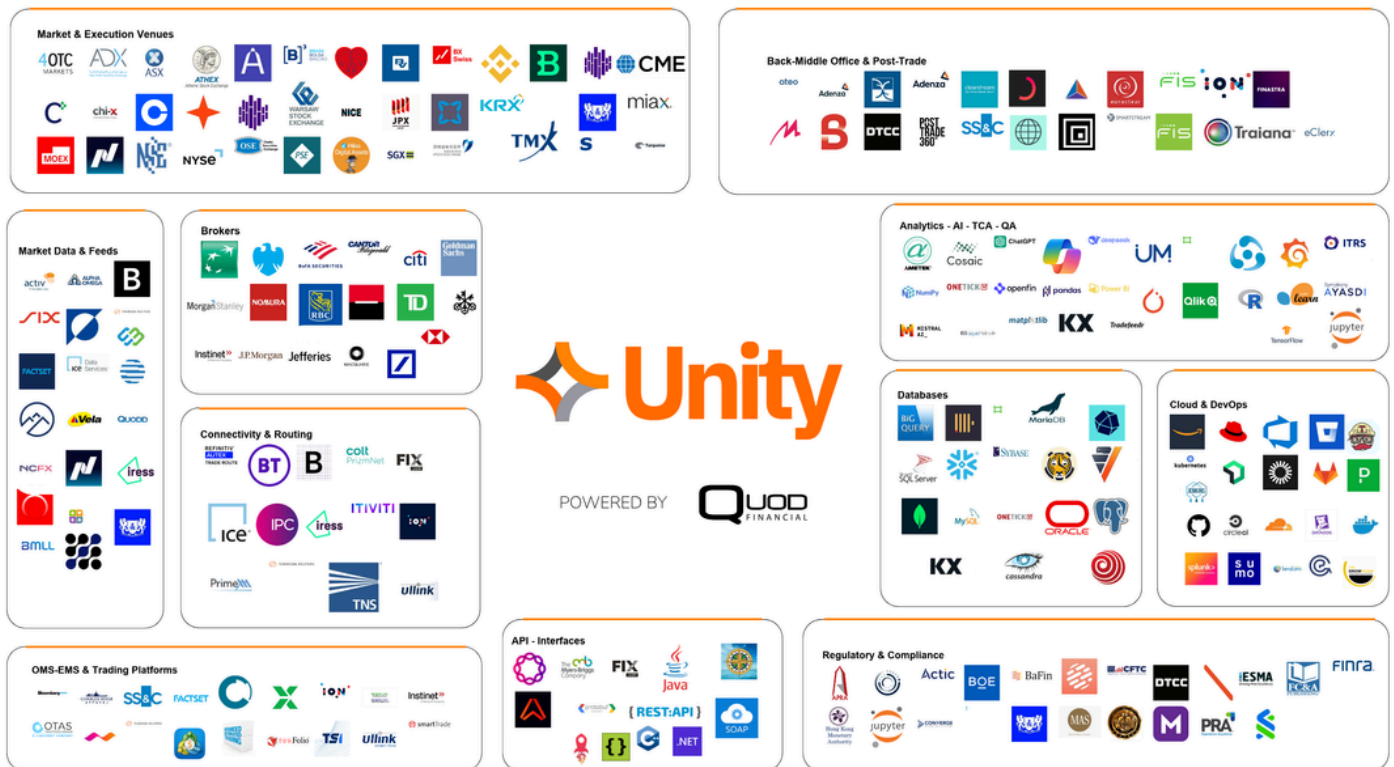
Market & Execution Venues

4OTC MARKETS ADX ASX ATHEX BX Swiss CME

chi-x KRX miax

MOEX NYSE OSE WARSAW STOCK EXCHANGE NICE JPX PSE SGX TMX

Back-Middle Office & Post-Trade

Adenza FIS ION FINASTRA

DTCC POST TRADE 360° SS&C FIS Traiana eClerx

Analytics - AI - TCA - QA

AMETEK Cosaic ChatGPT UM ITRS

NumPy ONETICK openfin pandas Power BI Qlik R AYASDI

MISTRAL AI matplotlib KX Tradefeedr TensorFlow jupyter

Market Data & Feeds

activ ALPHA OMEGA B

SIX

FACTSET ICE Data Services

Vela QUOD

NCFX iress

BMLL

Brokers

BofA SECURITIES CANTOR Fitzgerald citi Goldman Sachs

Morgan Stanley NOMURA RBC TD

Instinet J.P.Morgan Jefferies

Connectivity & Routing

REFINITIV AUTEX TRADE ROUTE BT B colt PrizmNet FIX

ICE IPC iress ITIVITI ION

Prime TNS ullink

Unity

POWERED BY QUOD FINANCIAL

Databases

BIG QUERY MariaDB

SQL Server SYBASE

MySQL ONETICK ORACLE

KX cassandra

Cloud & DevOps

kubernetes

circleci

splunk sumo

OMS-EMS & Trading Platforms

Bloomberg SS&C FACTSET ION Instinet

OTAS smartTrade

flexTrade TSI ullink

API - Interfaces

The Myers-Briggs Company FIX Java

{REST:API}

SOAP

.NET

Regulatory & Compliance

Actic BOE BaFin CFTC DTCC ESMA FC&A FINRA

Hong Kong Monetary Authority jupyter CONVERGE MAS PRA